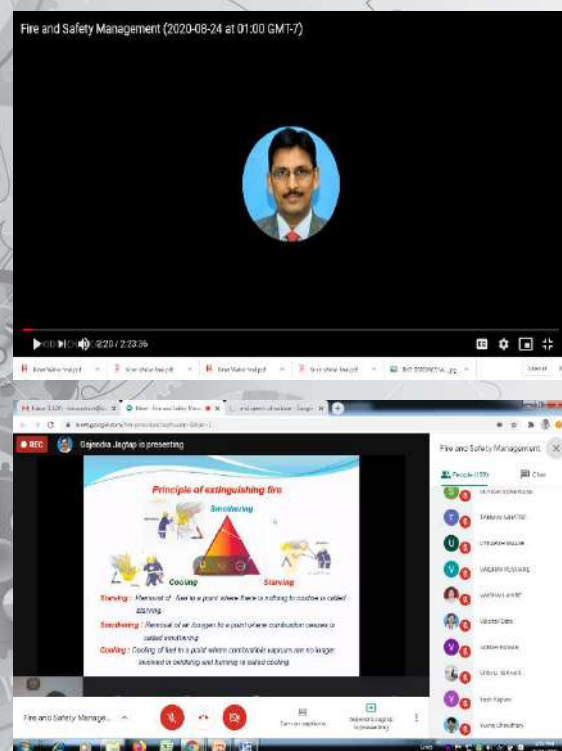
Fire and Safety Management (2020-08-24 at 01:00 GMT-7)

0:20 / 2:23:36

REC

Gajendra Jagtap is presenting

Principle of extinguishing fire

Smothering

Cooling

Starving

Starving : Removal of fuel to a point where there is nothing to combine is called starving.

Smothering : Removal of air /oxygen to a point where combustion ceases is called smothering.

Cooling : Cooling of fuel to a point where combustible vapours are no longer involved in oxidising and burning is called cooling.

Fire and Safety Management

People (109)

Chat

Fire and Safety Manage...

Turn on captions

Gajendra Jagtap is presenting